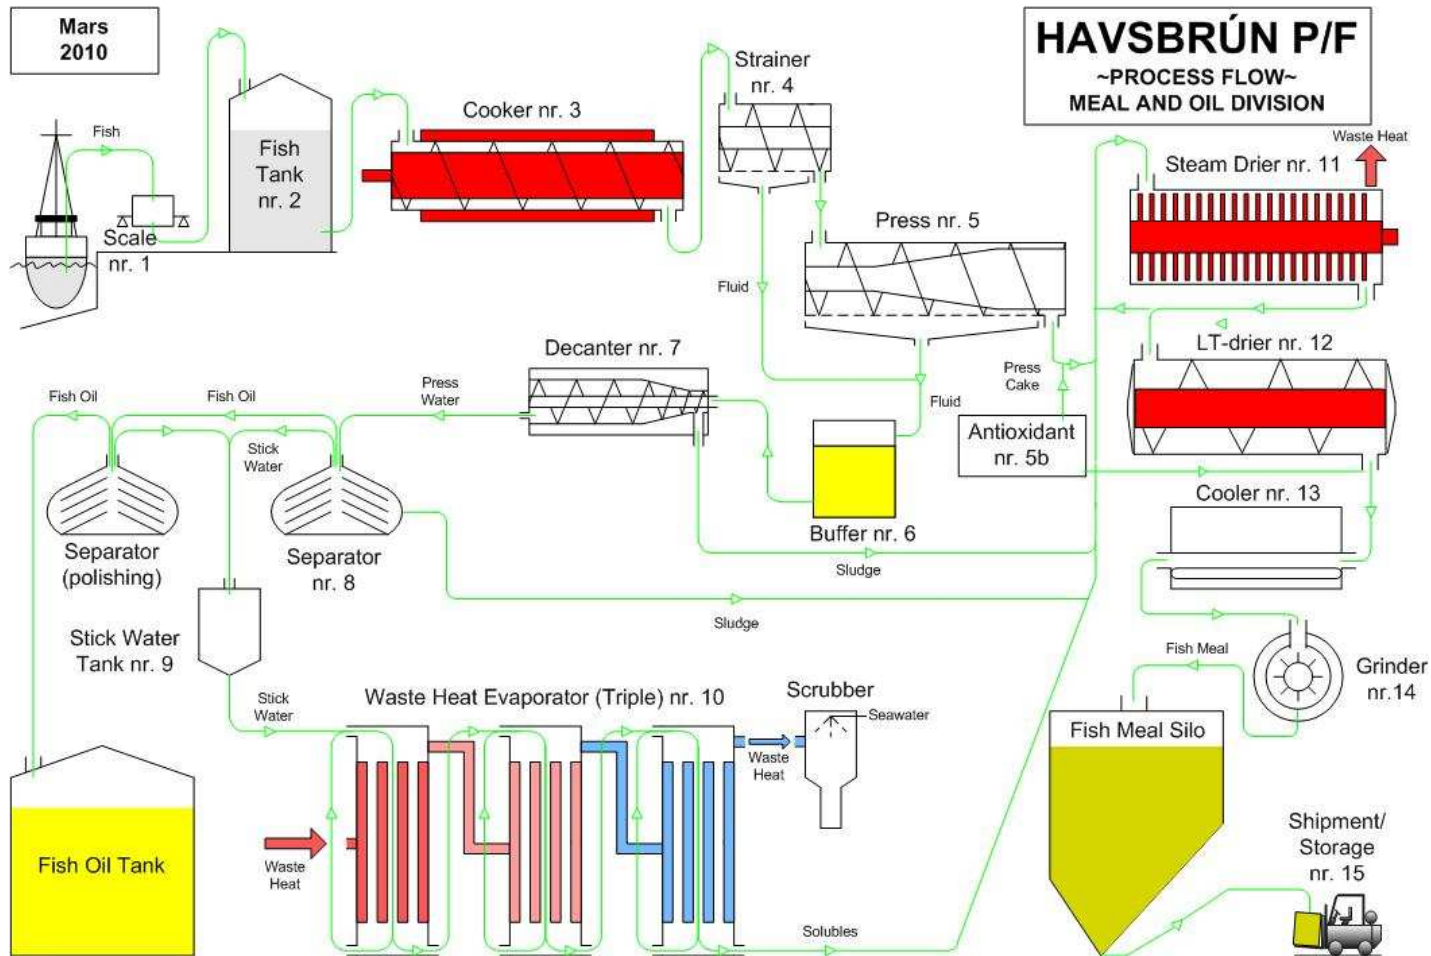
Mars
2010

HAVSBRÚN P/F
~PROCESS FLOW~
MEAL AND OIL DIVISION

Fish

Scale
nr. 1

Fish
Tank
nr. 2

Cooker nr. 3

Strainer
nr. 4

Waste Heat

Steam Drier nr. 11

Press nr. 5

Fluid

Press
Cake

LT-drier nr. 12

Decanter nr. 7

Fish Oil

Fish Oil

Press
Water

Stick
Water

Fluid

Antioxidant
nr. 5b

Cooler nr. 13

Separator
(polishing)

Separator
nr. 8

Buffer nr. 6

Sludge

Sludge

Stick Water
Tank nr. 9

Fish Meal

Grinder
nr.14

Stick
Water

Waste Heat Evaporator (Triple) nr. 10

Scrubber

Seawater

Waste
Heat

Fish Meal Silo

Fish Oil Tank

Waste
Heat

Shipment/
Storage
nr. 15

Solubles